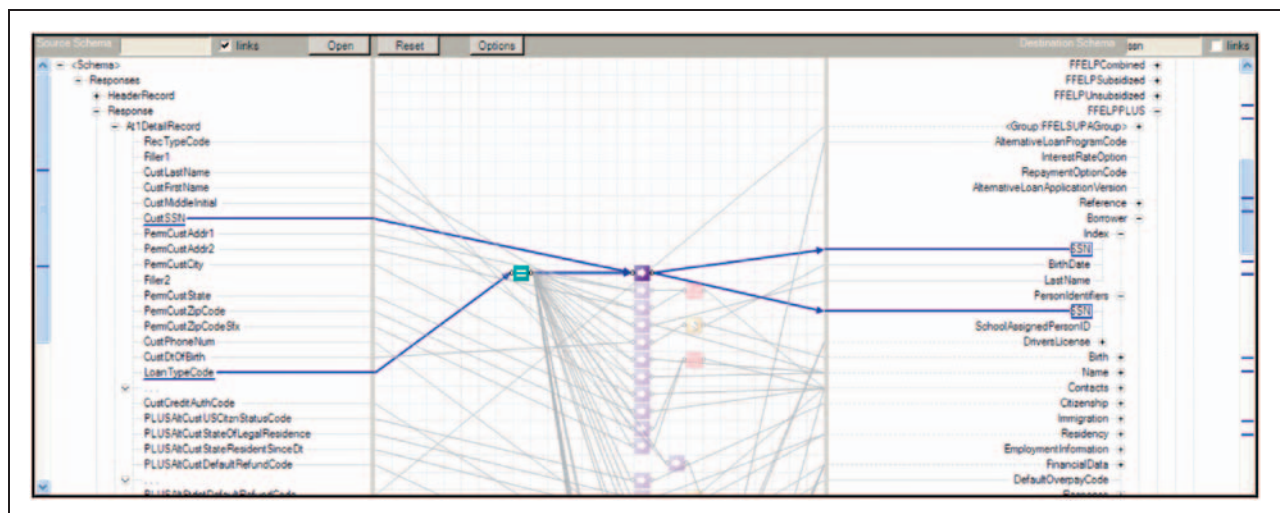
Source Schema links Open Reset Options Destination Schema ssn links

<Schema>
Responses
HeaderRecord
Response
At1DetailRecord
RecTypeCode
Filler1
CustLastName
CustFirstName
CustMiddleInitial
CustSSN
PermCustAddr1
PermCustAddr2
PermCustCity
Filler2
PermCustState
PermCustZipCode
PermCustZipCodeSfx
CustPhoneNum
CustDtOfBirth
LoanTypeCode
. . .
CustCreditAuthCode
PLUSAltCustUSCitznStatusCode
PLUSAltCustStateOfLegalResidence
PLUSAltCustStateResidentSinceDt
PLUSAltCustDefaultRefundCode
. . .
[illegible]

FFELPCombined
FFELPSubsidized
FFELPUnsubsidized
FFELPPLUS
<Group:FFELSUPAGroup>
AlternativeLoanProgramCode
InterestRateOption
RepaymentOptionCode
AlternativeLoanApplicationVersion
Reference
Borrower
Index
SSN
BirthDate
LastName
PersonIdentifiers
SSN
SchoolAssignedPersonID
DriversLicense
Birth
Name
Contacts
Citizenship
Immigration
Residency
EmploymentInformation
FinancialData
DefaultOverpayCode
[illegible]